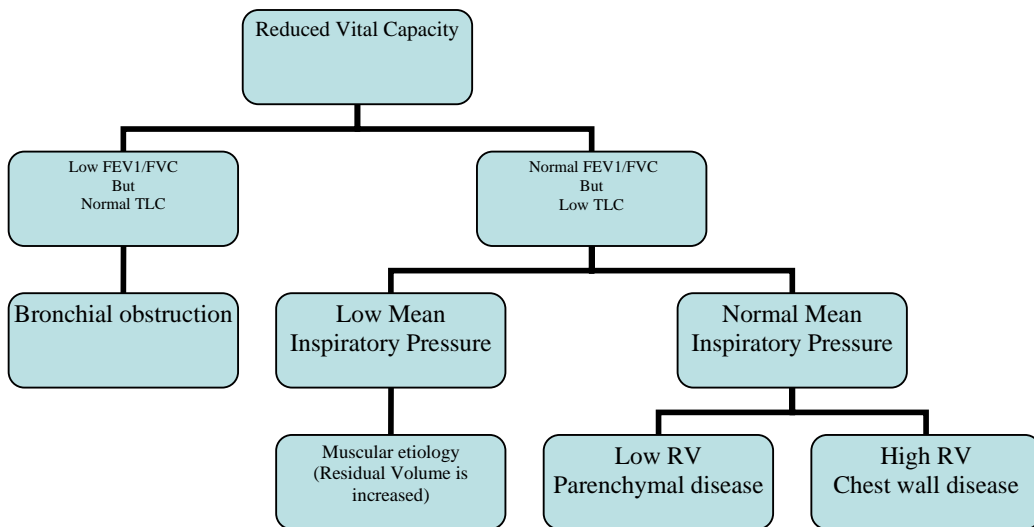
Reduced Vital Capacity

Low FEV1/FVC
But
Normal TLC

Normal FEV1/FVC
But
Low TLC

Bronchial obstruction

Low Mean Inspiratory Pressure

Normal Mean Inspiratory Pressure

Muscular etiology (Residual Volume is increased)

Low RV
Parenchymal disease

High RV
Chest wall disease